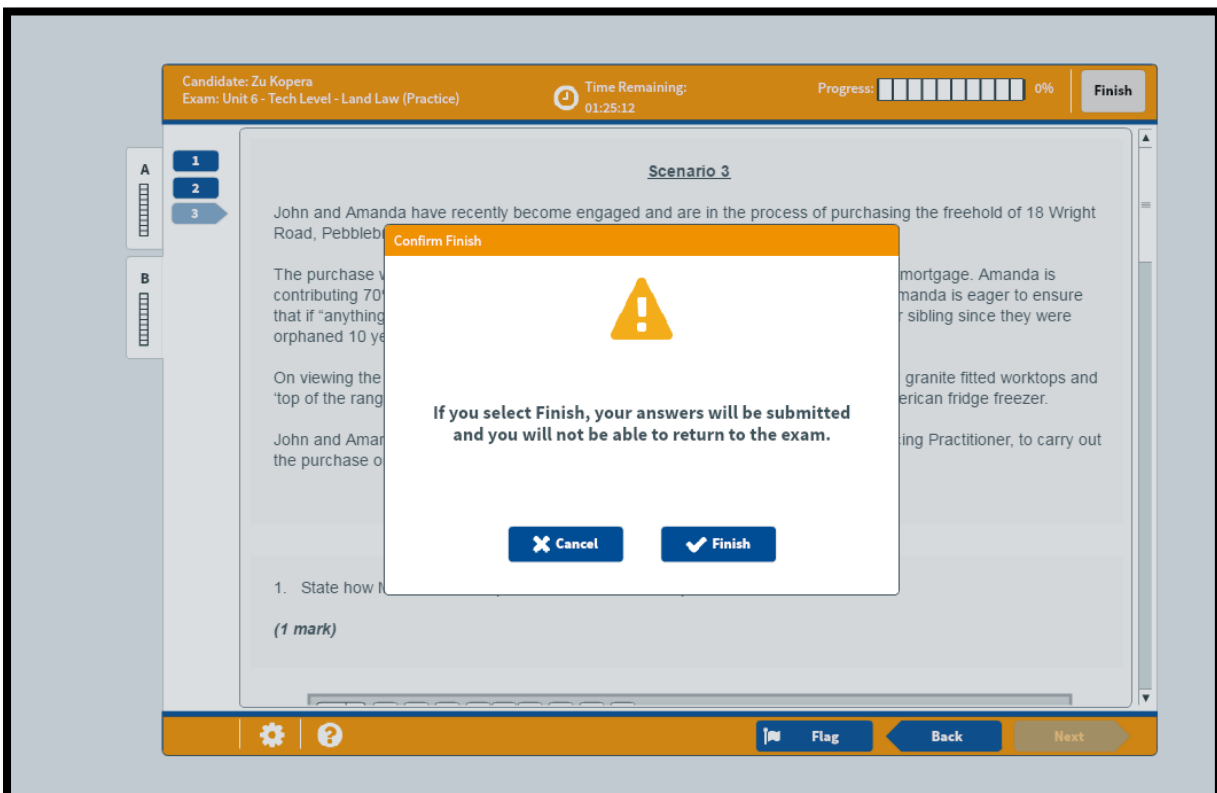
Candidate: Zu Kopera
Exam: Unit 6 - Tech Level - Land Law (Practice)

Time Remaining:
01:25:12

Progress: 0%

Finish

A

B

1
2
3

Scenario 3

John and Amanda have recently become engaged and are in the process of purchasing the freehold of 18 Wright Road, Pebbleb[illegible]

The purchase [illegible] mortgage. Amanda is contributing 70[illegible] manda is eager to ensure that if "anything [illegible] r sibling since they were orphaned 10 ye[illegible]

On viewing the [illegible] granite fitted worktops and 'top of the rang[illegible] erican fridge freezer.

John and Aman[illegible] ing Practitioner, to carry out the purchase o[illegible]

Confirm Finish

If you select Finish, your answers will be submitted and you will not be able to return to the exam.

Cancel

Finish

1. State how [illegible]

(1 mark)

Flag

Back

Next